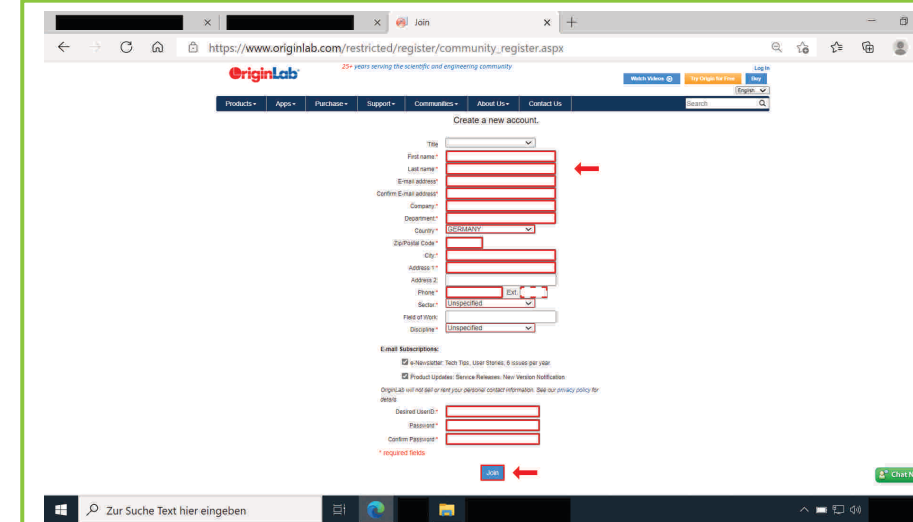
Join

https://www.originlab.com/restricted/register/community_register.aspx

OriginLab

25+ years serving the scientific and engineering community

Log In

Watch Videos

Try Origin for Free

Buy

English

Products

Apps

Purchase

Support

Communities

About Us

Contact Us

Search

Create a new account.

Title

First name *

Last name *

E-mail address*

Confirm E-mail address*

Company *

Department *

Country * GERMANY

Zip/Postal Code *

City *

Address 1 *

Address 2

Phone * Ext.

Sector * Unspecified

Field of Work

Discipline * Unspecified

E-mail Subscriptions:

e-Newsletter: Tech Tips, User Stories, 6 issues per year

Product Updates: Service Releases, New Version Notification

OriginLab will not sell or rent your personal contact information. See our privacy policy for details

Desired UserID *

Password *

Confirm Password *

* required fields

Join

Chat N

Zur Suche Text hier eingeben